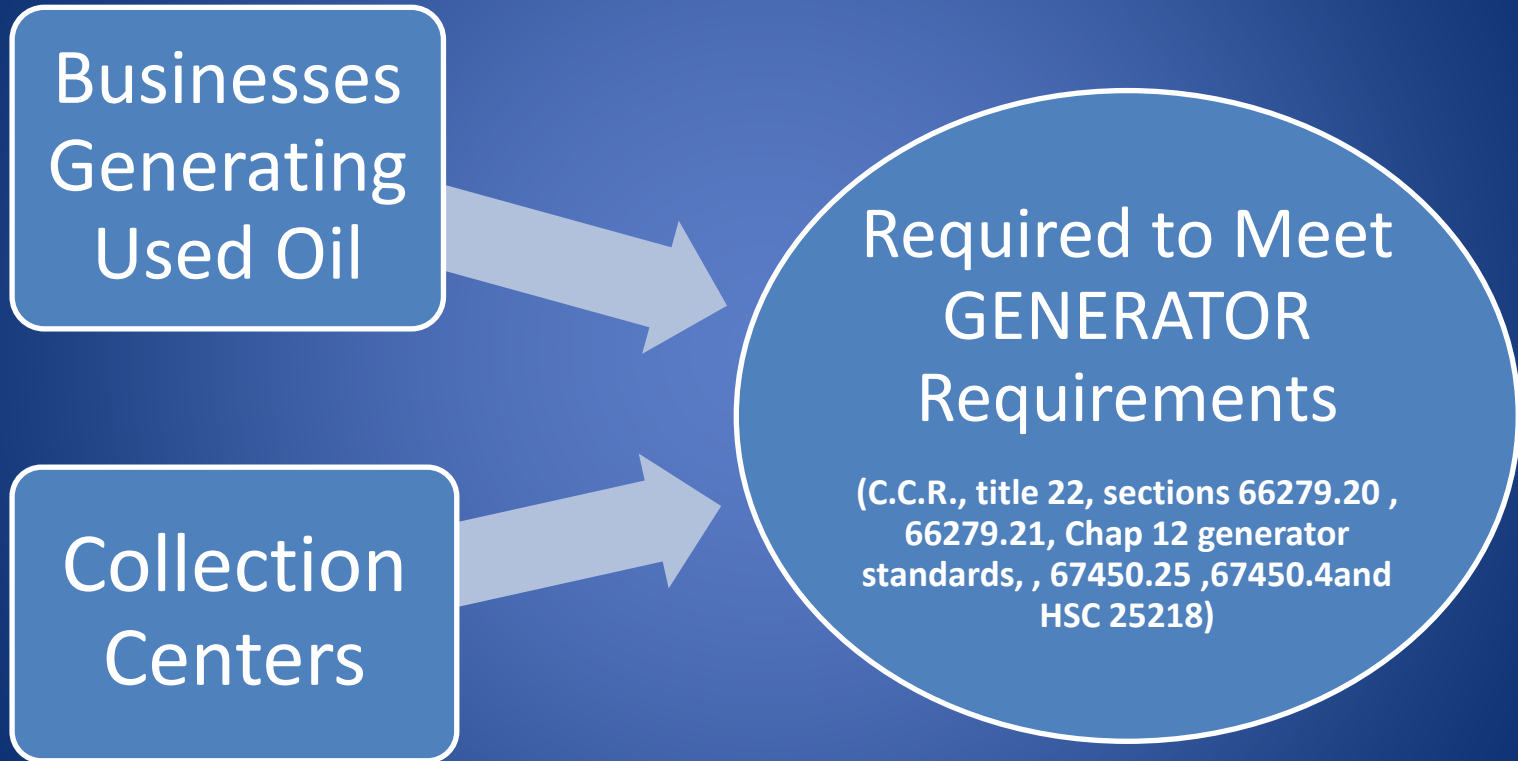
Businesses Generating Used Oil

Collection Centers

Required to Meet GENERATOR Requirements

(C.C.R., title 22, sections 66279.20 , 66279.21, Chap 12 generator standards, , 67450.25 ,67450.4and HSC 25218)